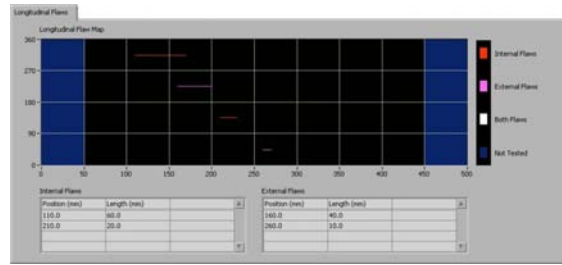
Longitudinal Flaws

Longitudinal Flaw Map

360
270
180
90
0

0 50 100 150 200 250 300 350 400 450 500

Internal Flaws

External Flaws

Both Flaws

Not Tested

Internal Flaws

| Position (mm) | Length (mm) | |
|---|---|---|
| 110.0 | 60.0 | |
| 210.0 | 20.0 | |

External Flaws

| Position (mm) | Length (mm) | |
|---|---|---|
| 160.0 | 40.0 | |
| 260.0 | 10.0 | |